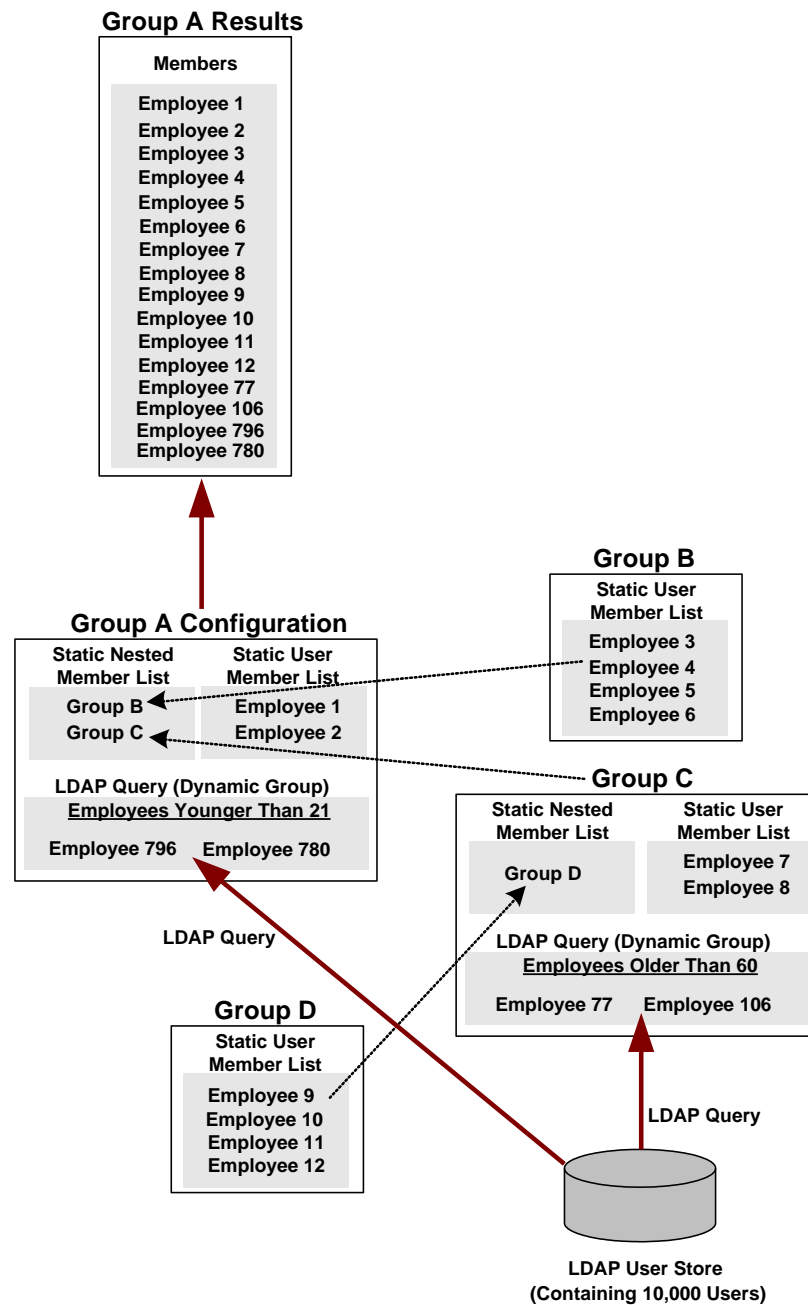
Group A Results

Members

Employee 1
Employee 2
Employee 3
Employee 4
Employee 5
Employee 6
Employee 7
Employee 8
Employee 9
Employee 10
Employee 11
Employee 12
Employee 77
Employee 106
Employee 796
Employee 780

Group B

Static User Member List

Employee 3
Employee 4
Employee 5
Employee 6

Group A Configuration

Static Nested Member List

Group B
Group C

Static User Member List

Employee 1
Employee 2

LDAP Query (Dynamic Group)
Employees Younger Than 21

Employee 796 Employee 780

Group C

Static Nested Member List

Group D

Static User Member List

Employee 7
Employee 8

LDAP Query (Dynamic Group)
Employees Older Than 60

Employee 77 Employee 106

LDAP Query

Group D

Static User Member List

Employee 9
Employee 10
Employee 11
Employee 12

LDAP Query

LDAP User Store
(Containing 10,000 Users)